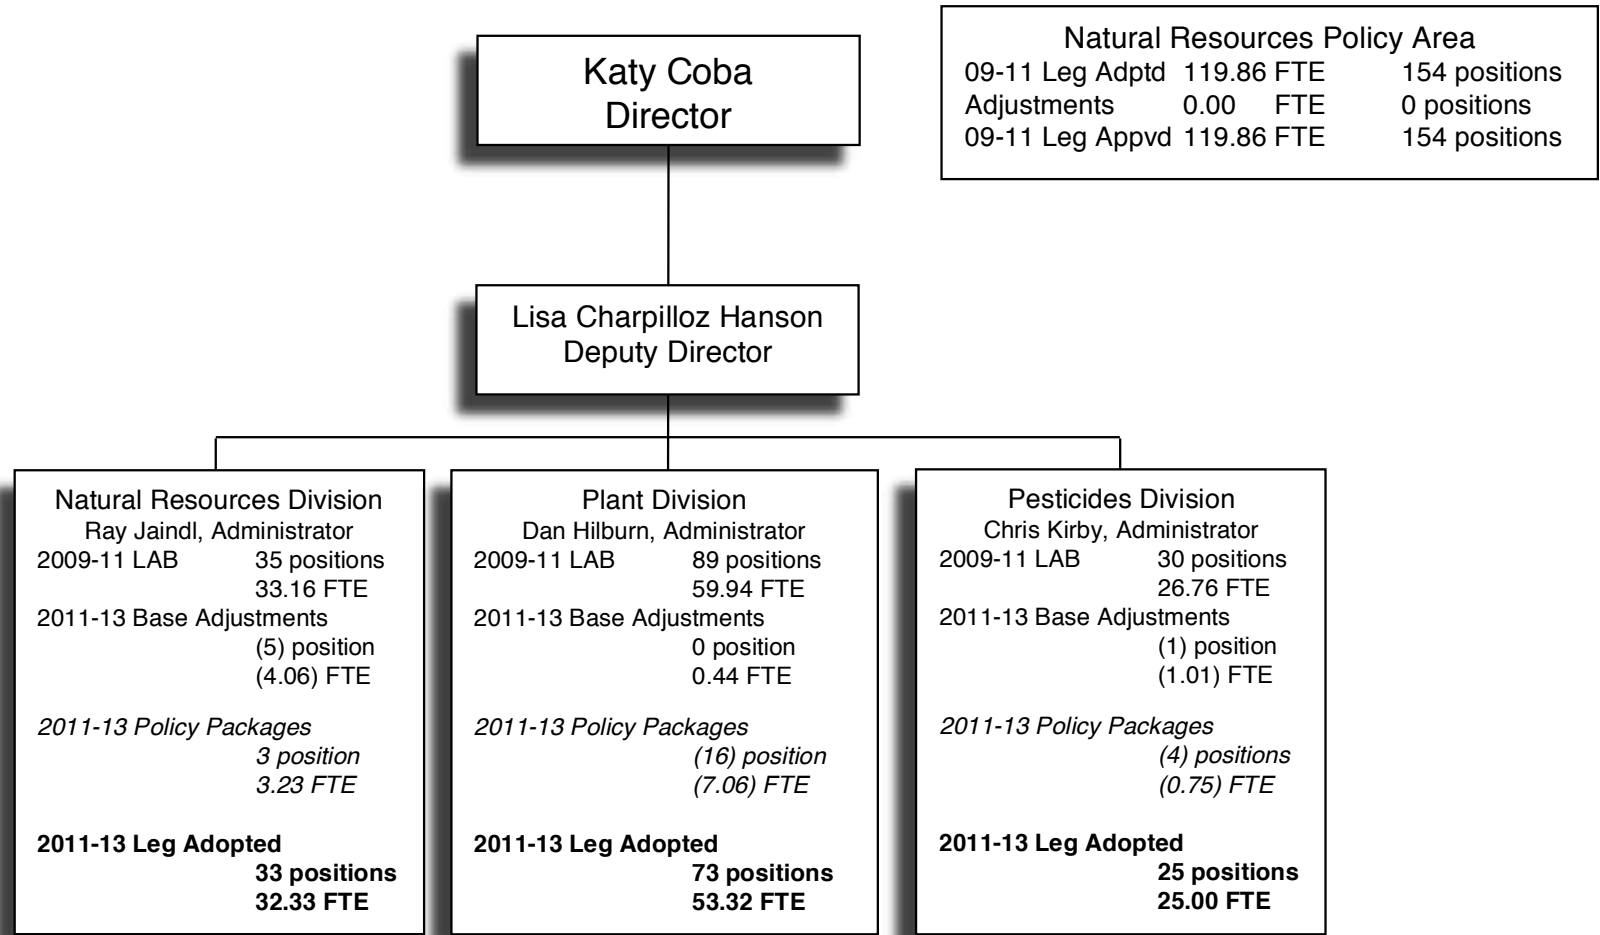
Katy Coba
Director

Natural Resources Policy Area

| | | | |
|---|---|---|---|
| 09-11 Leg Adptd | 119.86 | FTE | 154 positions |
| Adjustments | 0.00 | FTE | 0 positions |
| 09-11 Leg Appvd | 119.86 | FTE | 154 positions |

Lisa Charpilloz Hanson
Deputy Director

Natural Resources Division
Ray Jaindl, Administrator
2009-11 LAB 35 positions
33.16 FTE
2011-13 Base Adjustments
(5) position
(4.06) FTE

2011-13 Policy Packages
3 position
3.23 FTE

2011-13 Leg Adopted
33 positions
32.33 FTE

Plant Division
Dan Hilburn, Administrator
2009-11 LAB 89 positions
59.94 FTE
2011-13 Base Adjustments
0 position
0.44 FTE

2011-13 Policy Packages
(16) position
(7.06) FTE

2011-13 Leg Adopted
73 positions
53.32 FTE

Pesticides Division
Chris Kirby, Administrator
2009-11 LAB 30 positions
26.76 FTE
2011-13 Base Adjustments
(1) position
(1.01) FTE

2011-13 Policy Packages
(4) positions
(0.75) FTE

2011-13 Leg Adopted
25 positions
25.00 FTE